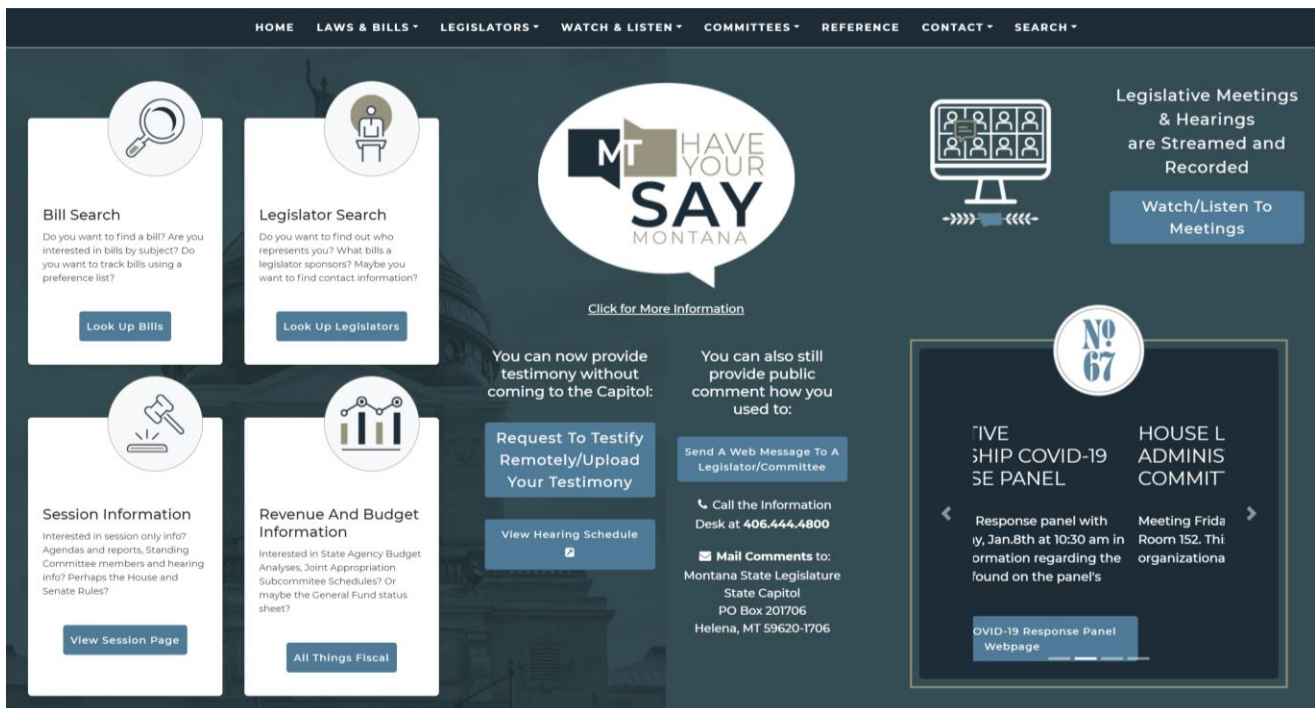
HOME LAWS & BILLS LEGISLATORS WATCH & LISTEN COMMITTEES REFERENCE CONTACT SEARCH

Bill Search
Do you want to find a bill? Are you interested in bills by subject? Do you want to track bills using a preference list?

Look Up Bills

Legislator Search
Do you want to find out who represents you? What bills a legislator sponsors? Maybe you want to find contact information?

Look Up Legislators

Session Information
Interested in session only info? Agendas and reports, Standing Committee members and hearing info? Perhaps the House and Senate Rules?

View Session Page

Revenue And Budget Information
Interested in State Agency Budget Analyses, Joint Appropriation Subcommittee Schedules? Or maybe the General Fund status sheet?

All Things Fiscal

MT HAVE YOUR SAY MONTANA

Click for More Information

You can now provide testimony without coming to the Capitol:

Request To Testify Remotely/Upload Your Testimony

View Hearing Schedule

You can also still provide public comment how you used to:

Send A Web Message To A Legislator/Committee

Call the Information Desk at 406.444.4800

Mail Comments to:
Montana State Legislature
State Capitol
PO Box 201706
Helena, MT 59620-1706

Legislative Meetings & Hearings are Streamed and Recorded

Watch/Listen To Meetings

№ 67

TIVE
SHIP COVID-19
SE PANEL

Response panel with
y, Jan.8th at 10:30 am in
ormation regarding the
found on the panel's

OVID-19 Response Panel Webpage

HOUSE L
ADMINIS
COMMIT

Meeting Frida
Room 152. Thi
organizationa